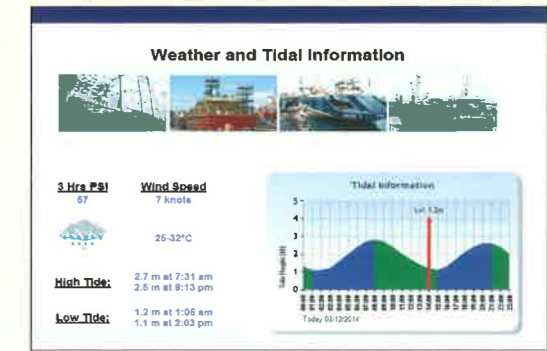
Weather and Tidal Information

3 Hrs PSI
57

Wind Speed
7 knots

25-32°C

High Tide:
2.7 m at 7:31 am
2.5 m at 8:13 pm

Low Tide:
1.2 m at 1:06 am
1.1 m at 2:03 pm

Tidal Information

5
4
3
2
1
0

Tide Height (M)

Lvl: 1.2m

Today 03/12/2014